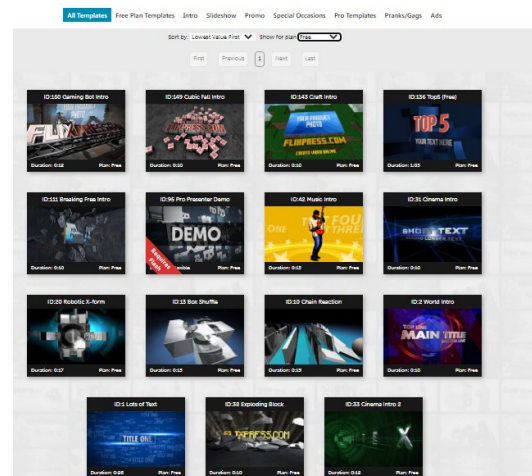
All Templates Free Plan Templates Intro Slideshow Promo Special Occasions Pro Templates Pranks/Gags Ads

Sort by: Lowest Value First Show for plan Free

First Previous 1 Next Last

ID:150 Gaming Bot Intro
Duration: 0:18 Plan: Free

ID:149 Cubic Fall Intro
Duration: 0:10 Plan: Free

ID:143 Craft Intro
YOUR PRODUCT PHOTO
FLIMPRESS.COM
Duration: 0:18 Plan: Free

ID:136 Top5 (Free)
TOP 5
YOUR TEXT HERE
Duration: 1:03 Plan: Free

ID:111 Breaking Free Intro
Duration: 0:10 Plan: Free

ID:95 Pro Presenter Demo
DEMO
Duration: 0:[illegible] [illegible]

ID:42 Music Intro
ONE TWO FOUR THREE
Duration: 0:13 Plan: Free

ID:31 Cinema Intro
SHORT TEXT
Duration: 0:10 Plan: Free

ID:20 Robotic X-form
Duration: 0:17 Plan: Free

ID:13 Box Shuffle
Duration: 0:15 Plan: Free

ID:10 Chain Reaction
Duration: 0:15 Plan: Free

ID:2 World Intro
TOP LINE MAIN TITLE
Duration: 0:10 Plan: Free

ID:1 Lots of Text
TITLE ONE
Duration: 0:05 Plan: Free

ID:38 Exploding Block
FLIMPRESS.COM
Duration: 0:10 Plan: Free

ID:33 Cinema Intro 2
X
Duration: 0:10 Plan: Free